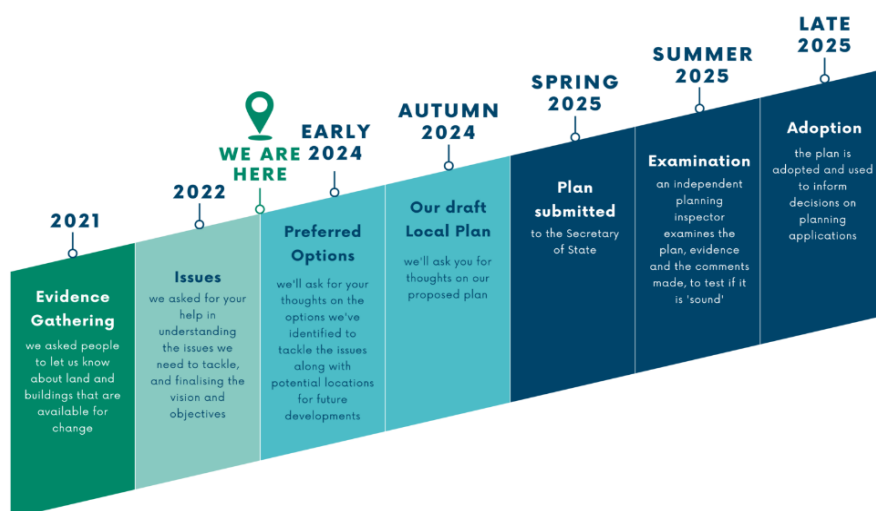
2021

Evidence Gathering

we asked people to let us know about land and buildings that are available for change

2022

Issues

we asked for your help in understanding the issues we need to tackle, and finalising the vision and objectives

WE ARE HERE

EARLY 2024

Preferred Options

we'll ask for your thoughts on the options we've identified to tackle the issues along with potential locations for future developments

AUTUMN 2024

Our draft Local Plan

we'll ask you for thoughts on our proposed plan

SPRING 2025

Plan submitted

to the Secretary of State

SUMMER 2025

Examination

an independent planning inspector examines the plan, evidence and the comments made, to test if it is 'sound'

LATE 2025

Adoption

the plan is adopted and used to inform decisions on planning applications